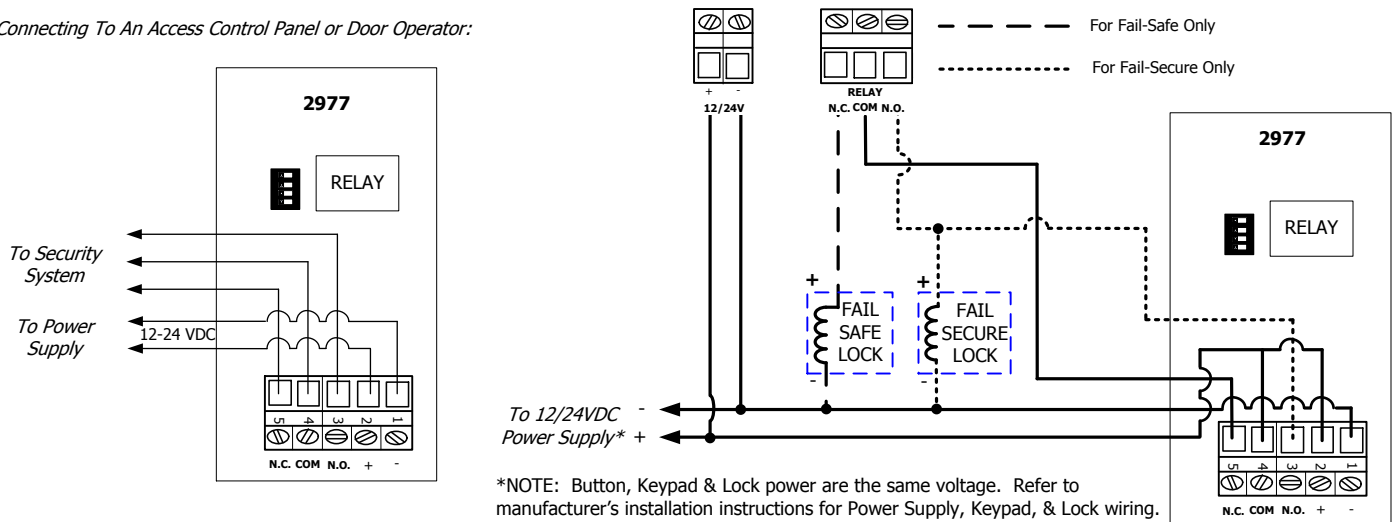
Connecting To An Access Control Panel or Door Operator:

2977

RELAY

To Security System

To Power Supply

12-24 VDC

5 4 3 2 1

N.C. COM N.O. + -

+ -

12/24V

RELAY

N.C. COM N.O.

For Fail-Safe Only

For Fail-Secure Only

2977

RELAY

+

FAIL SAFE LOCK

-

+

FAIL SECURE LOCK

-

To 12/24VDC Power Supply* -
+

5 4 3 2 1

N.C. COM N.O. + -

*NOTE: Button, Keypad & Lock power are the same voltage. Refer to manufacturer's installation instructions for Power Supply, Keypad, & Lock wiring.